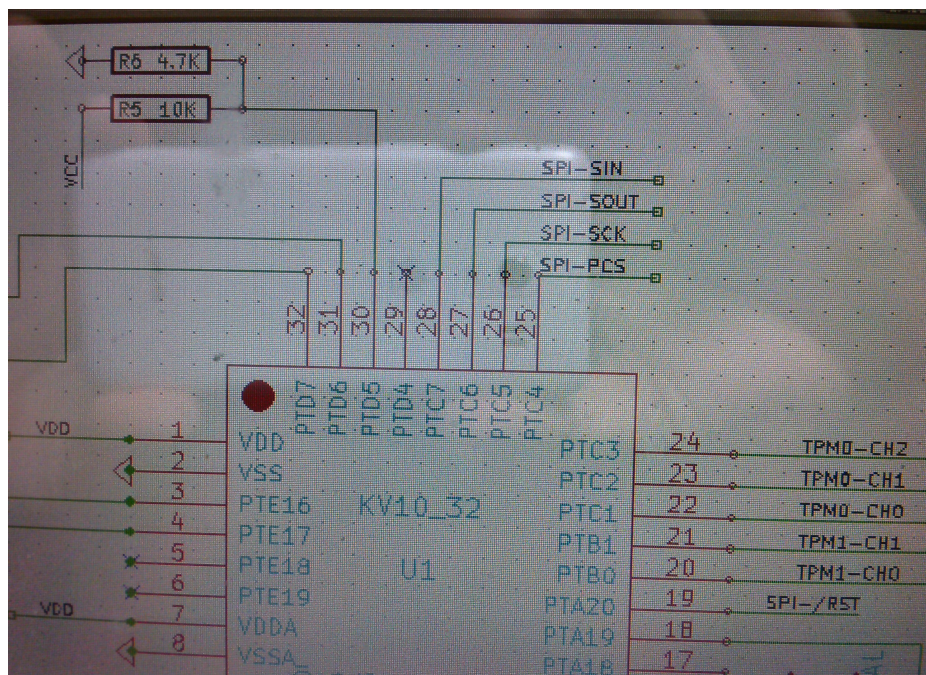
R6 4.7K
R5 10K
VCC
SPI-SIN
SPI-SOUT
SPI-SCK
SPI-PCS
32 31 30 29 28 27 26 25
PTD7 PTD6 PTD5 PTD4 PTC7 PTC6 PTC5 PTC4
VDD 1 VDD
2 VSS
3 PTE16
4 PTE17
5 PTE18
6 PTE19
VDD 7 VDDA
8 VSSA
KV10_32
U1
PTC3 24 TPM0-CH2
PTC2 23 TPM0-CH1
PTC1 22 TPM0-CH0
PTB1 21 TPM1-CH1
PTB0 20 TPM1-CH0
PTA20 19 SPI-/RST
PTA19 18
PTA18 17